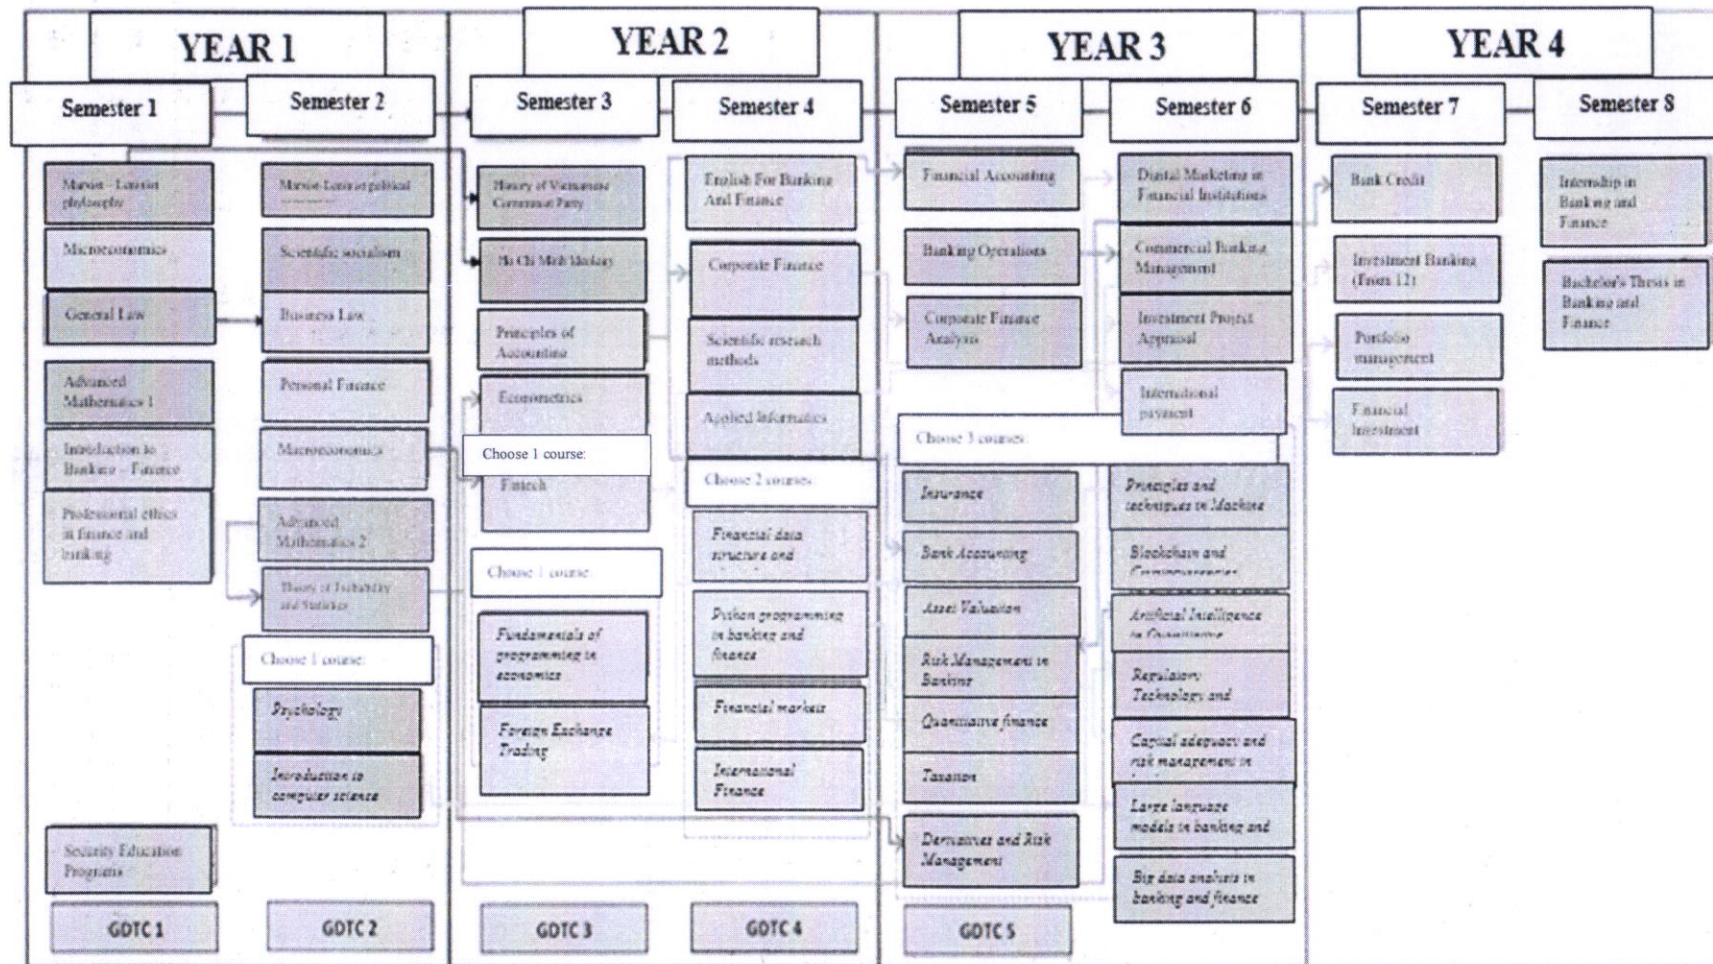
YEAR 1

Semester 1

Marxist – Leninist philosophy

Microeconomics

General Law

Advanced Mathematics 1

Introduction to Banking – Finance

Professional ethics in finance and banking

Security Education Programs

GDTC 1

Semester 2

Marxist-Leninist political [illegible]

Scientific socialism

Business Law

Personal Finance

Macroeconomics

Advanced Mathematics 2

Theory of Probability and Statistics

Choose 1 course:

Psychology

Introduction to computer science

GDTC 2

YEAR 2

Semester 3

History of Vietnamese Communist Party

Ho Chi Minh Ideology

Principles of Accounting

Econometrics

Choose 1 course:

Fintech

Choose 1 course:

Fundamentals of programming in economics

Foreign Exchange Trading

GDTC 3

Semester 4

English For Banking And Finance

Corporate Finance

Scientific research methods

Applied Informatics

Choose 2 courses:

Financial data structure and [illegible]

Python programming in banking and finance

Financial markets

International Finance

GDTC 4

YEAR 3

Semester 5

Financial Accounting

Banking Operations

Corporate Finance Analysis

Choose 3 courses:

Insurance

Bank Accounting

Asset Valuation

Risk Management in Banking

Quantitative finance

Taxation

Derivatives and Risk Management

GDTC 5

Semester 6

Digital Marketing in Financial Institutions

Commercial Banking Management

Investment Project Appraisal

International payment

Principles and techniques in Machine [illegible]

Blockchain and Cryptocurrencies

Artificial Intelligence in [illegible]

Regulatory Technology and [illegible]

Capital adequacy and risk management in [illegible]

Large language models in banking and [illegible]

Big data analysis in banking and finance

YEAR 4

Semester 7

Bank Credit

Investment Banking (From 12)

Portfolio management

Financial Investment

Semester 8

Internship in Banking and Finance

Bachelor's Thesis in Banking and Finance